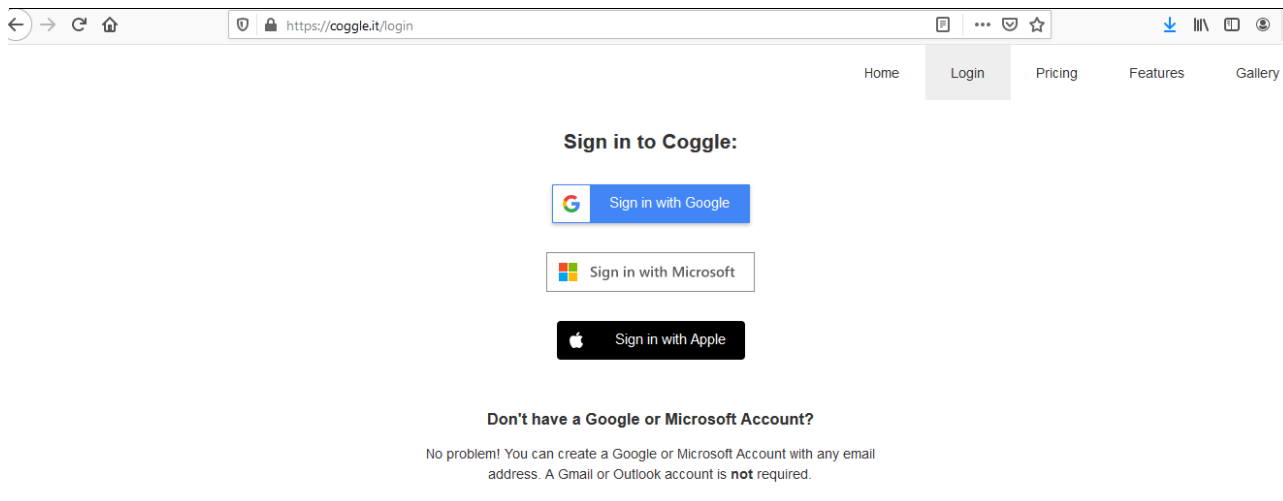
https://coggle.it/login

Home Login Pricing Features Gallery

Sign in to Coggle:

Sign in with Google

Sign in with Microsoft

Sign in with Apple

Don't have a Google or Microsoft Account?

No problem! You can create a Google or Microsoft Account with any email address. A Gmail or Outlook account is **not** required.